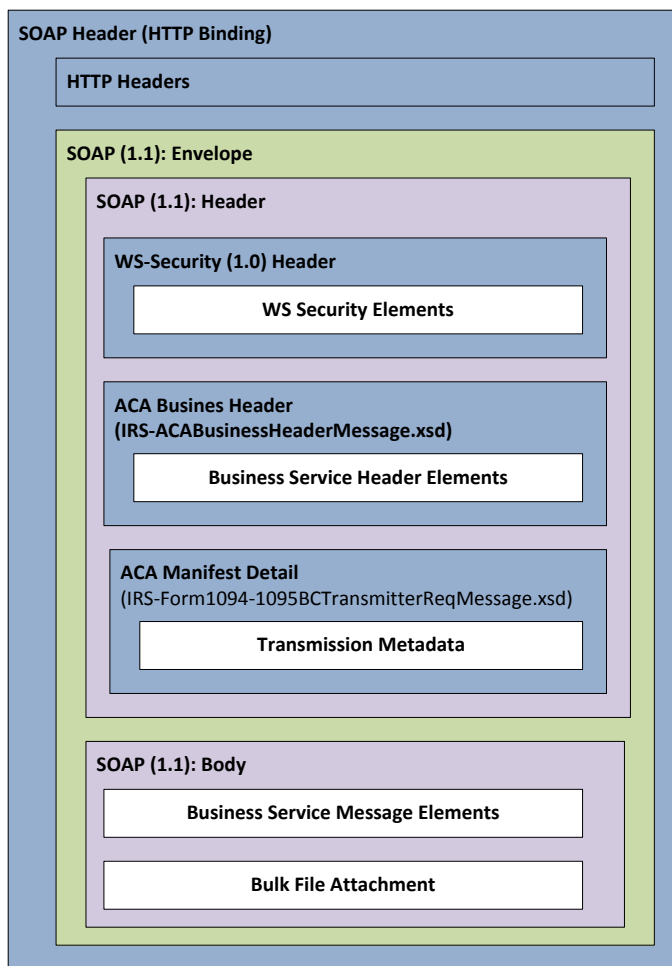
SOAP Header (HTTP Binding)

HTTP Headers

SOAP (1.1): Envelope

SOAP (1.1): Header

WS-Security (1.0) Header

WS Security Elements

ACA Busines Header (IRS-ACABusinessHeaderMessage.xsd)

Business Service Header Elements

ACA Manifest Detail (IRS-Form1094-1095BCTransmitterReqMessage.xsd)

Transmission Metadata

SOAP (1.1): Body

Business Service Message Elements

Bulk File Attachment